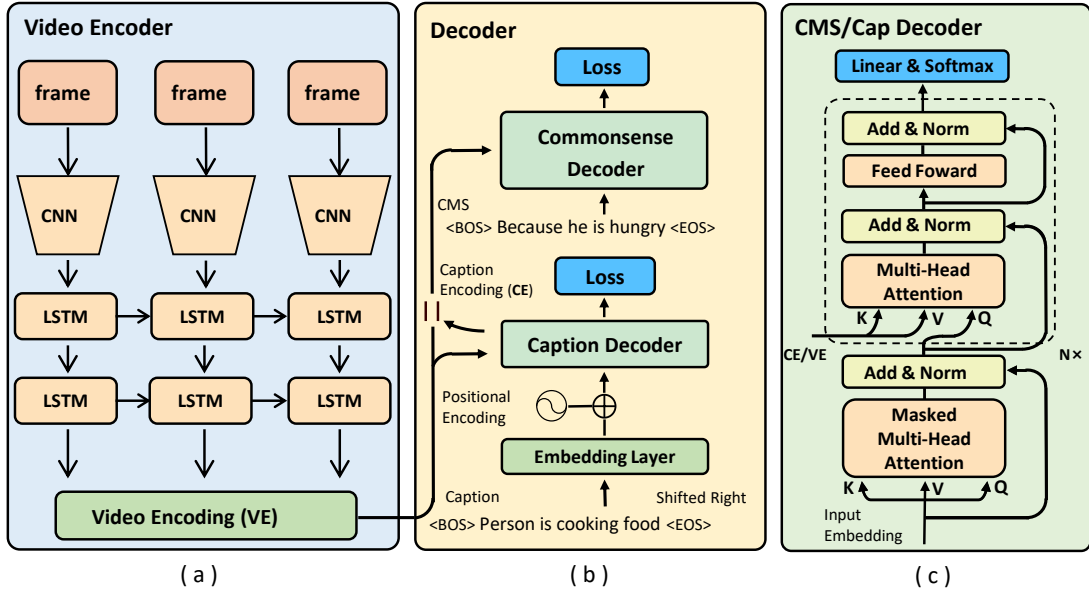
Video Encoder

frame
frame
frame

CNN
CNN
CNN

LSTM
LSTM
LSTM

LSTM
LSTM
LSTM

Video Encoding (VE)

( a )

Decoder

Loss

Commonsense Decoder

CMS
<BOS> Because he is hungry <EOS>

Caption Encoding (CE)

Loss

Caption Decoder

Positional Encoding

Embedding Layer

Caption
Shifted Right
<BOS> Person is cooking food <EOS>

( b )

CMS/Cap Decoder

Linear & Softmax

Add & Norm

Feed Foward

Add & Norm

Multi-Head Attention

K V Q

CE/VE

N×

Add & Norm

Masked Multi-Head Attention

K V Q

Input Embedding

( c )